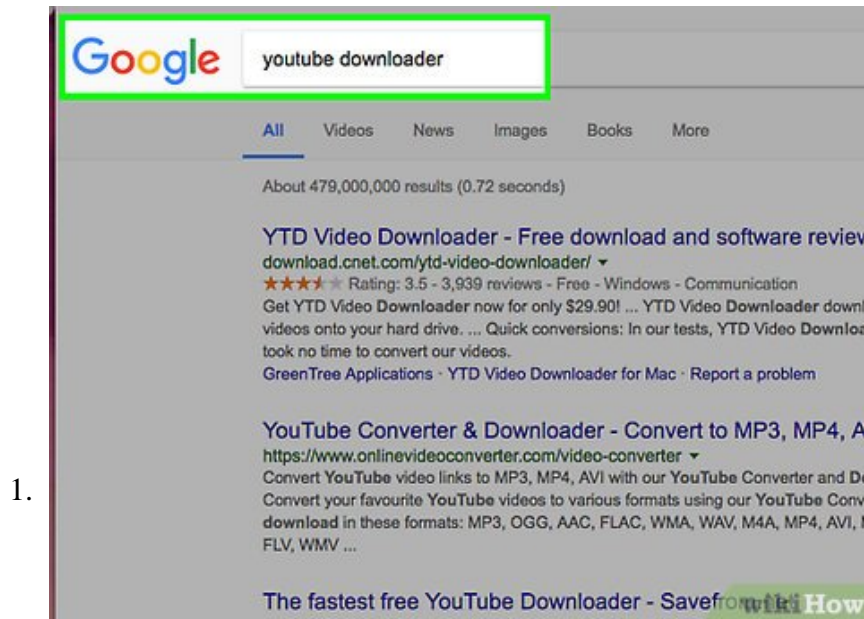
1.

Google youtube downloader

All Videos News Images Books More

About 479,000,000 results (0.72 seconds)

YTD Video Downloader - Free download and software revie
download.cnet.com/ytd-video-downloader/ ▾
★★★★★ Rating: 3.5 - 3,939 reviews - Free - Windows - Communication
Get YTD Video Downloader now for only $29.90! ... YTD Video Downloader downl videos onto your hard drive. ... Quick conversions: In our tests, YTD Video Downloa took no time to convert our videos.
GreenTree Applications · YTD Video Downloader for Mac · Report a problem

YouTube Converter & Downloader - Convert to MP3, MP4, A
https://www.onlinevideoconverter.com/video-converter ▾
Convert YouTube video links to MP3, MP4, AVI with our YouTube Converter and D Convert your favourite YouTube videos to various formats using our YouTube Conv download in these formats: MP3, OGG, AAC, FLAC, WMA, WAV, M4A, MP4, AVI, FLV, WMV ...

The fastest free YouTube Downloader - Savef

wikiHow